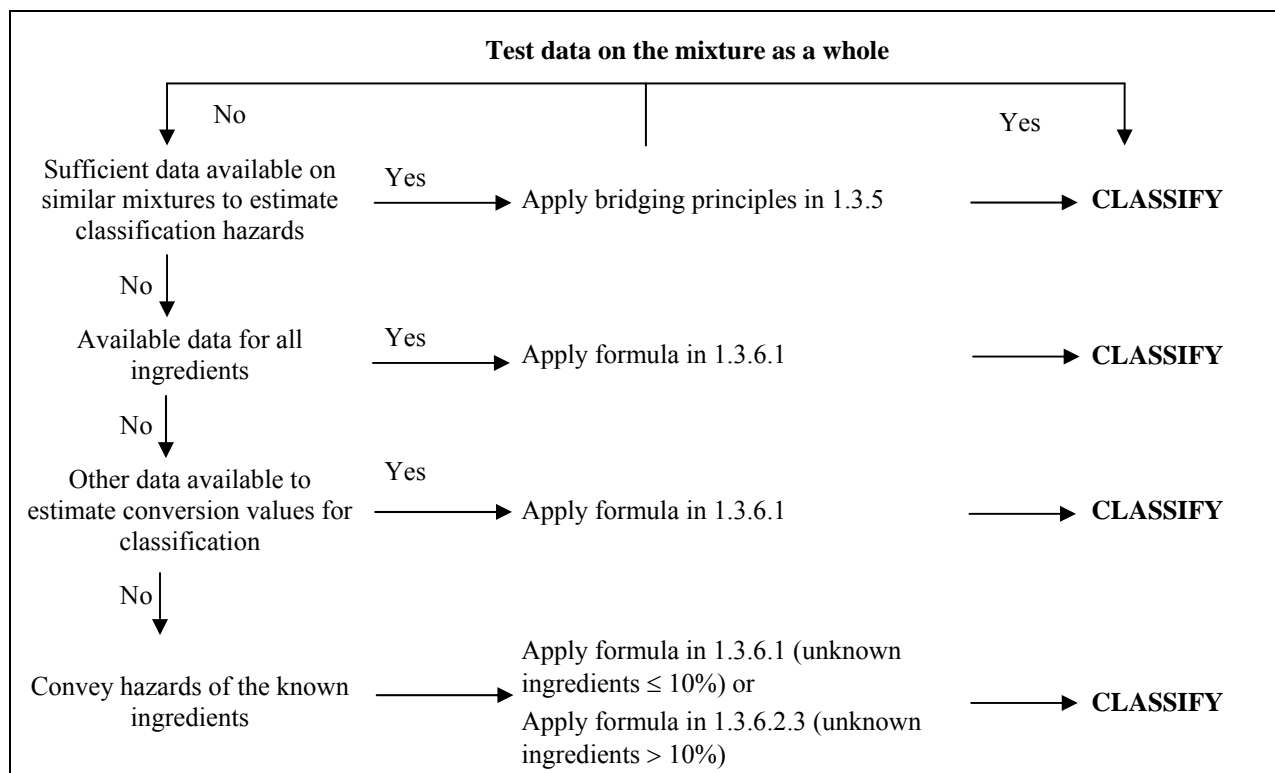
**Test data on the mixture as a whole**

No

Yes

Sufficient data available on similar mixtures to estimate classification hazards

Yes

Apply bridging principles in 1.3.5

**CLASSIFY**

No

Available data for all ingredients

Yes

Apply formula in 1.3.6.1

**CLASSIFY**

No

Other data available to estimate conversion values for classification

Yes

Apply formula in 1.3.6.1

**CLASSIFY**

No

Convey hazards of the known ingredients

Apply formula in 1.3.6.1 (unknown ingredients $\leq 10\%$) or
Apply formula in 1.3.6.2.3 (unknown ingredients $> 10\%$)

**CLASSIFY**